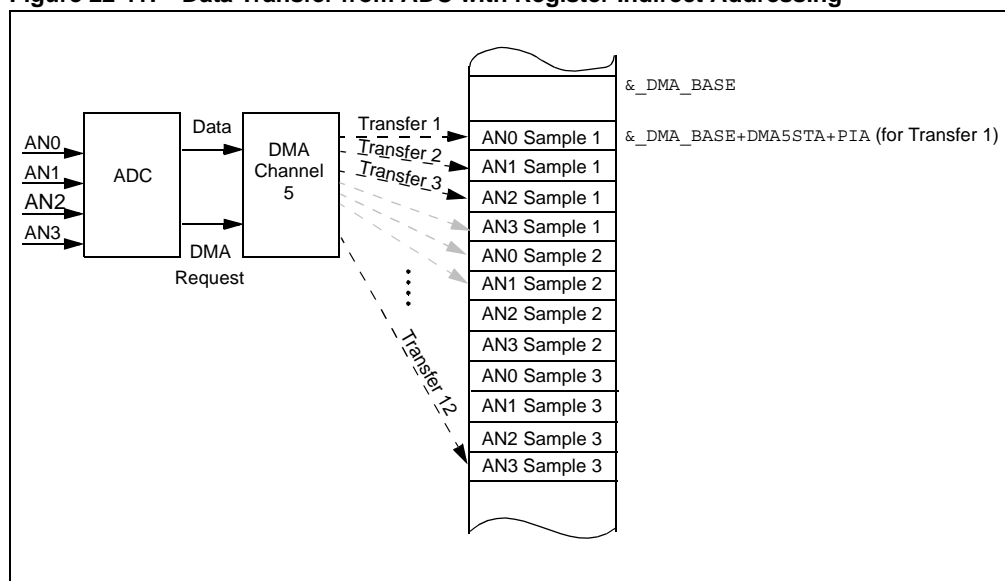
Figure 22-11: Data Transfer from ADC with Register Indirect Addressing

AN0
AN1
AN2
AN3
ADC
Data
DMA Request
DMA Channel 5
Transfer 1
Transfer 2
Transfer 3
Transfer 12

&_DMA_BASE
&_DMA_BASE+DMA5STA+PIA (for Transfer 1)

| AN0 Sample 1 |
| AN1 Sample 1 |
| AN2 Sample 1 |
| AN3 Sample 1 |
| AN0 Sample 2 |
| AN1 Sample 2 |
| AN2 Sample 2 |
| AN3 Sample 2 |
| AN0 Sample 3 |
| AN1 Sample 3 |
| AN2 Sample 3 |
| AN3 Sample 3 |